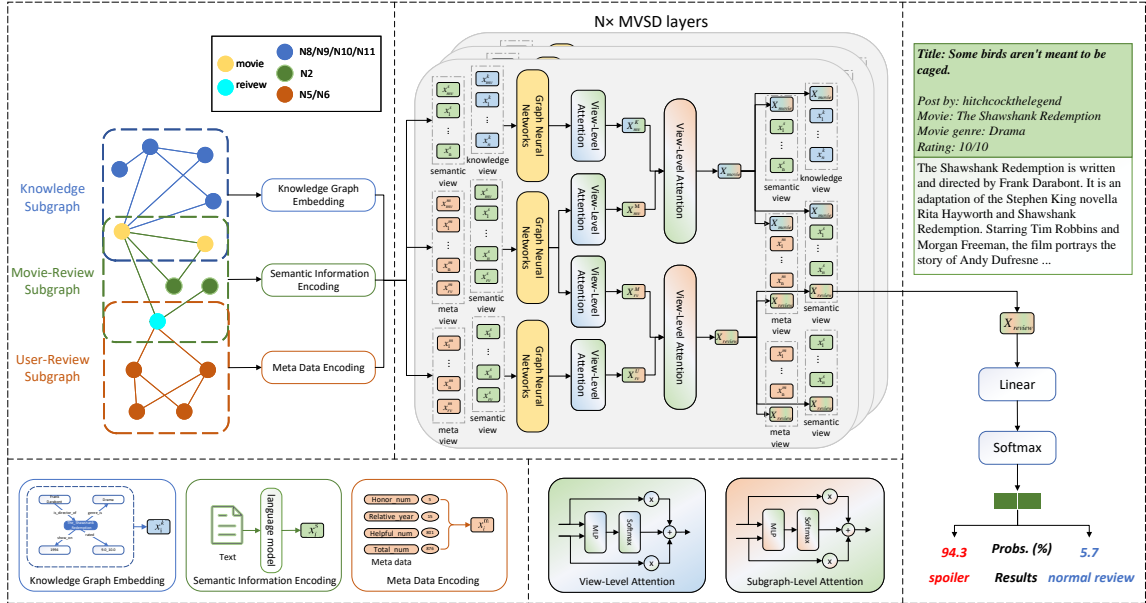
N× MVSD layers

movie
reivew
N8/N9/N10/N11
N2
N5/N6

Knowledge Subgraph
Movie-Review Subgraph
User-Review Subgraph

Knowledge Graph Embedding
Semantic Information Encoding
Meta Data Encoding

semantic view
knowledge view
meta view
semantic view
meta view
semantic view

Graph Neural Networks
View-Level Attention
View-Level Attention
Graph Neural Networks
View-Level Attention
View-Level Attention
Graph Neural Networks
View-Level Attention

$X_{mo}^{K}$
$X_{mo}^{M}$
$X_{re}^{M}$
$X_{re}^{U}$
$X_{movie}$
$X_{review}$

semantic view
knowledge view
meta view
semantic view
meta view
semantic view

Title: Some birds aren't meant to be caged.

Post by: hitchcocktthelegend
Movie: The Shawshank Redemption
Movie genre: Drama
Rating: 10/10

The Shawshank Redemption is written and directed by Frank Darabont. It is an adaptation of the Stephen King novella Rita Hayworth and Shawshank Redemption. Starring Tim Robbins and Morgan Freeman, the film portrays the story of Andy Dufresne ...

$X_{review}$
Linear
Softmax

94.3
spoiler
Probs. (%)
Results
5.7
normal review

Drama
$X_i^K$
Knowledge Graph Embedding

Text
language model
$X_i^S$
Semantic Information Encoding

Honor_num
Relative_year
Helpful_num
Total_num
Meta data
$X_i^M$
Meta Data Encoding

MLP
Softmax
View-Level Attention

MLP
Softmax
Subgraph-Level Attention